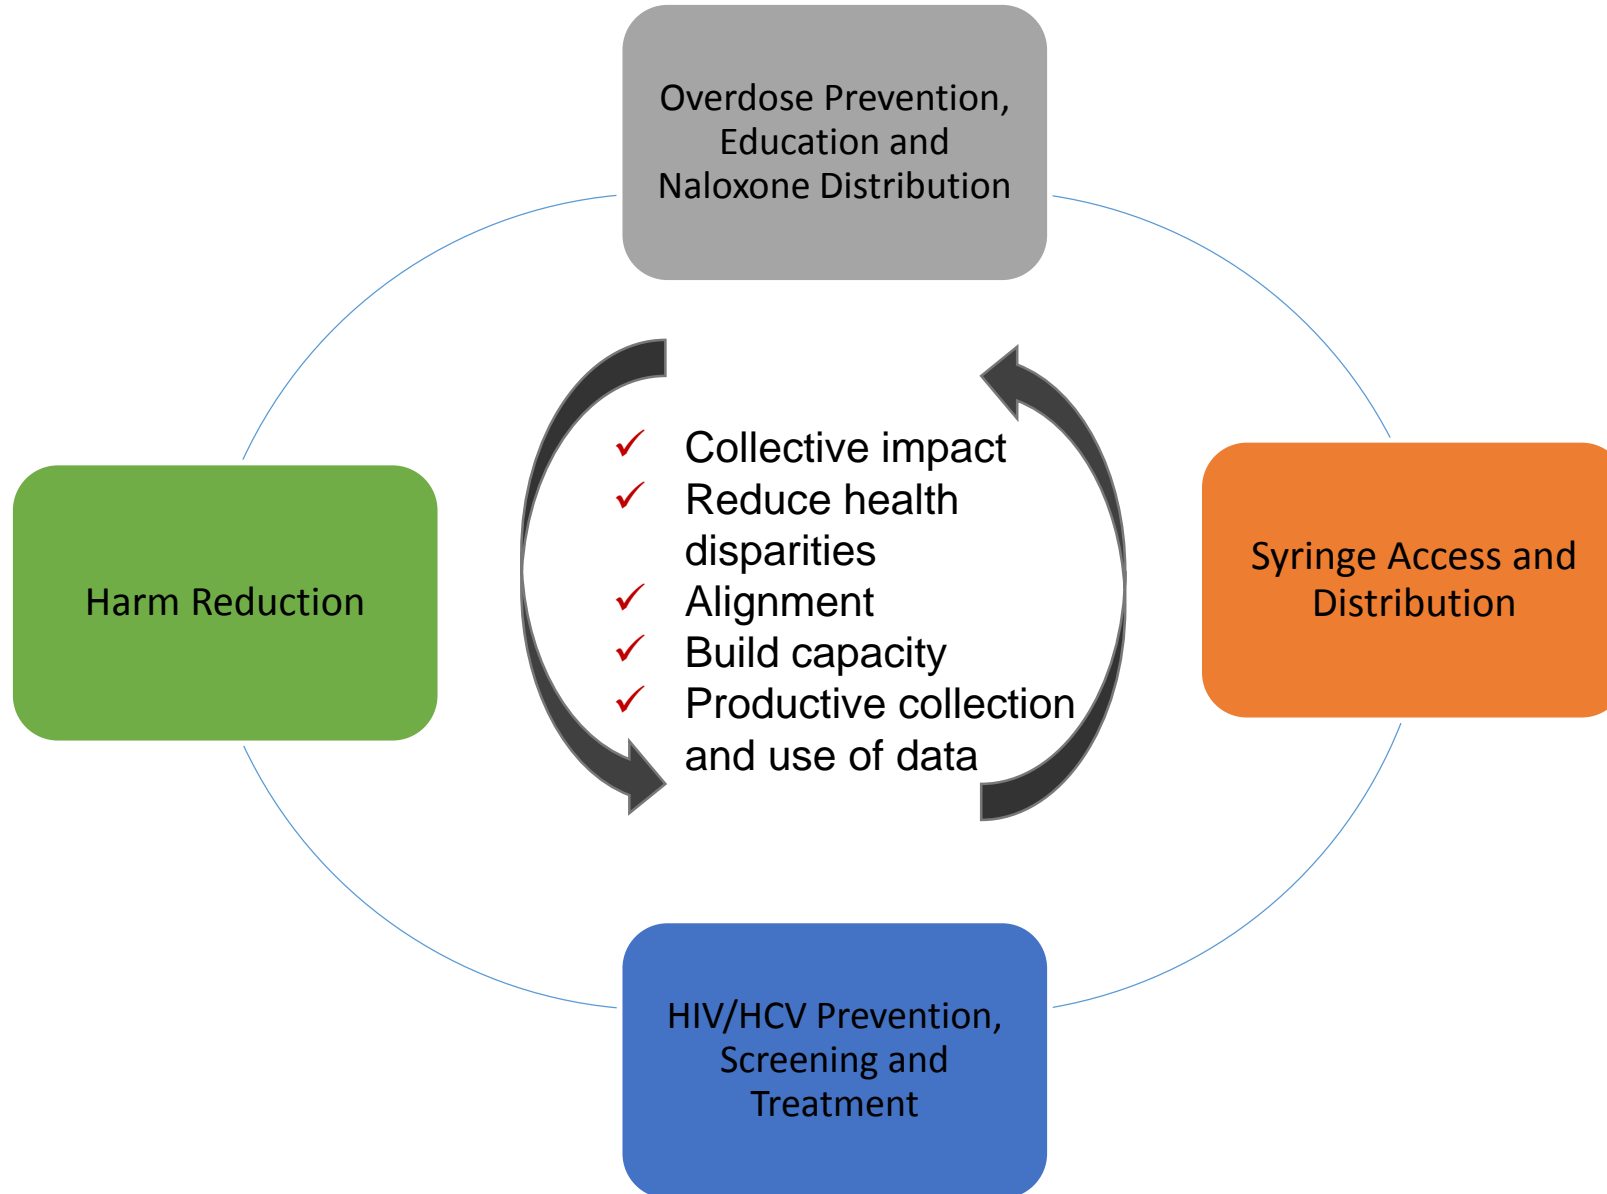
Overdose Prevention, Education and Naloxone Distribution

Harm Reduction

✓ Collective impact
✓ Reduce health disparities
✓ Alignment
✓ Build capacity
✓ Productive collection and use of data

Syringe Access and Distribution

HIV/HCV Prevention, Screening and Treatment